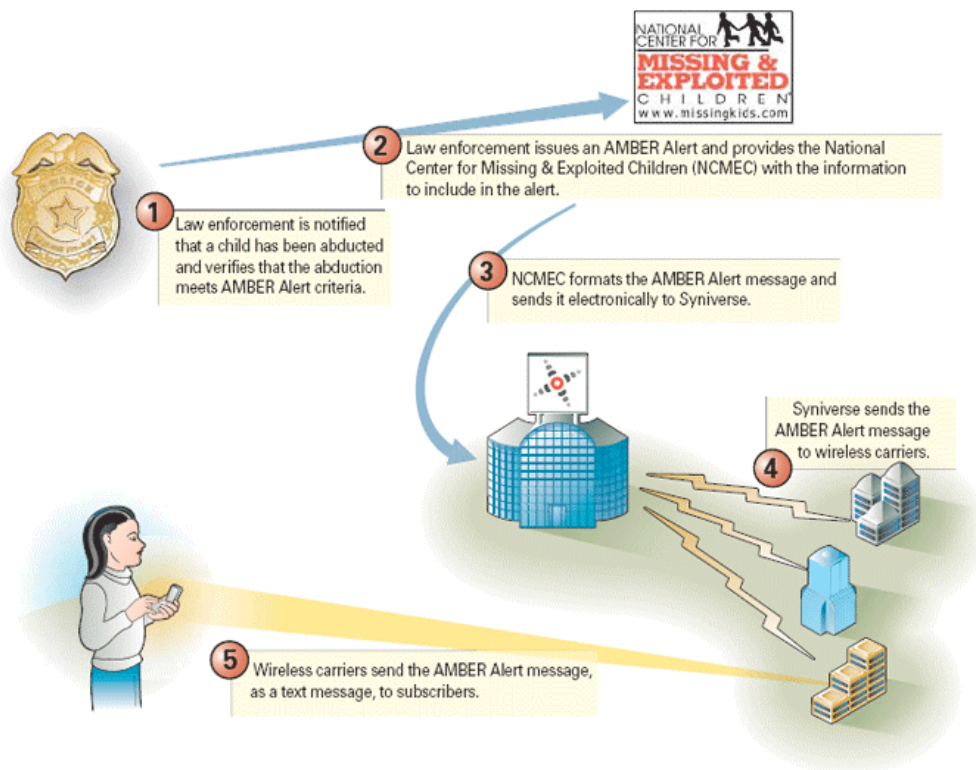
NATIONAL CENTER FOR
MISSING & EXPLOITED
CHILDREN
www.missingkids.com

1 Law enforcement is notified that a child has been abducted and verifies that the abduction meets AMBER Alert criteria.

2 Law enforcement issues an AMBER Alert and provides the National Center for Missing & Exploited Children (NCMEC) with the information to include in the alert.

3 NCMEC formats the AMBER Alert message and sends it electronically to Syniverse.

4 Syniverse sends the AMBER Alert message to wireless carriers.

5 Wireless carriers send the AMBER Alert message, as a text message, to subscribers.